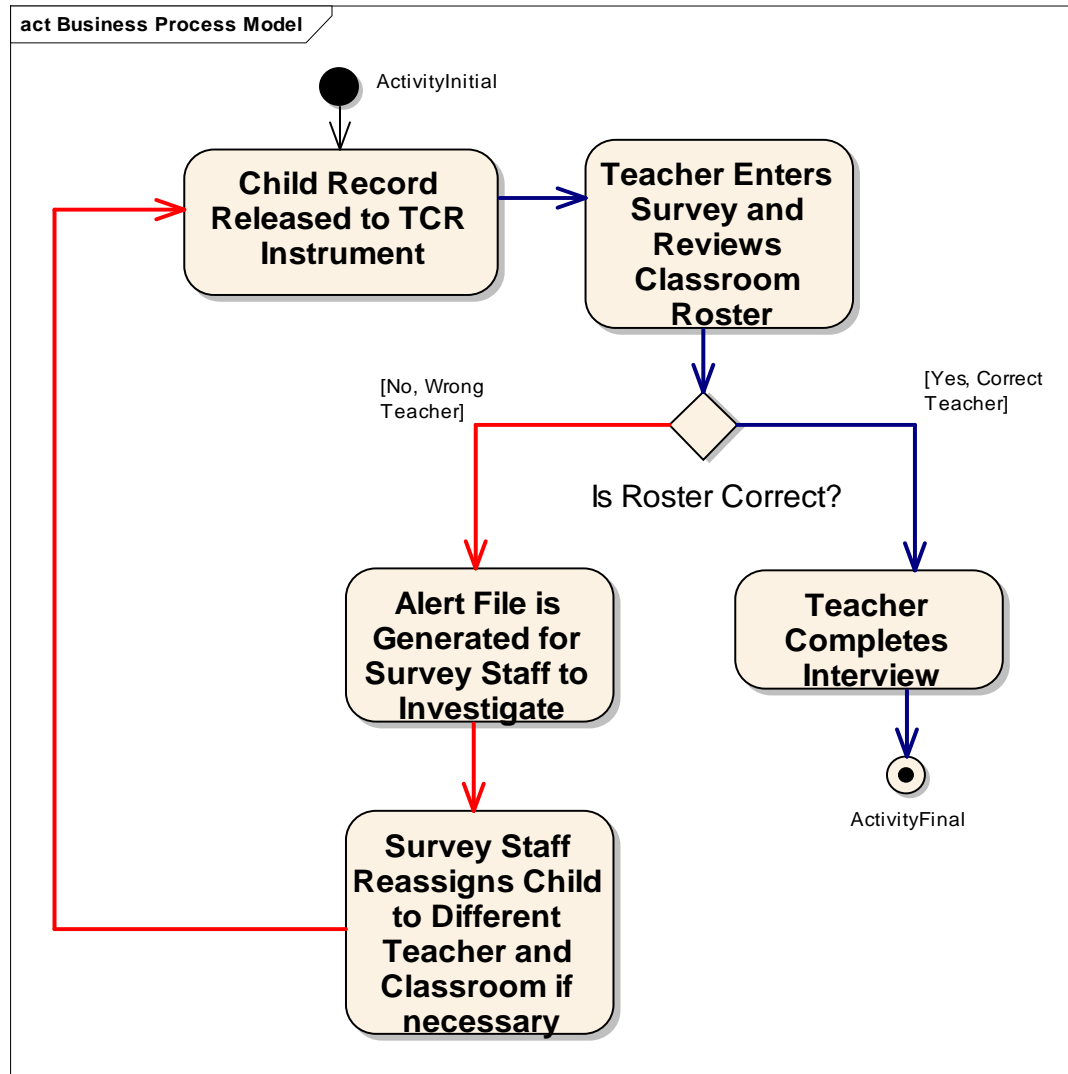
act Business Process Model

ActivityInitial

Child Record Released to TCR Instrument

Teacher Enters Survey and Reviews Classroom Roster

[No, Wrong Teacher]

[Yes, Correct Teacher]

Is Roster Correct?

Alert File is Generated for Survey Staff to Investigate

Teacher Completes Interview

ActivityFinal

Survey Staff Reassigns Child to Different Teacher and Classroom if necessary